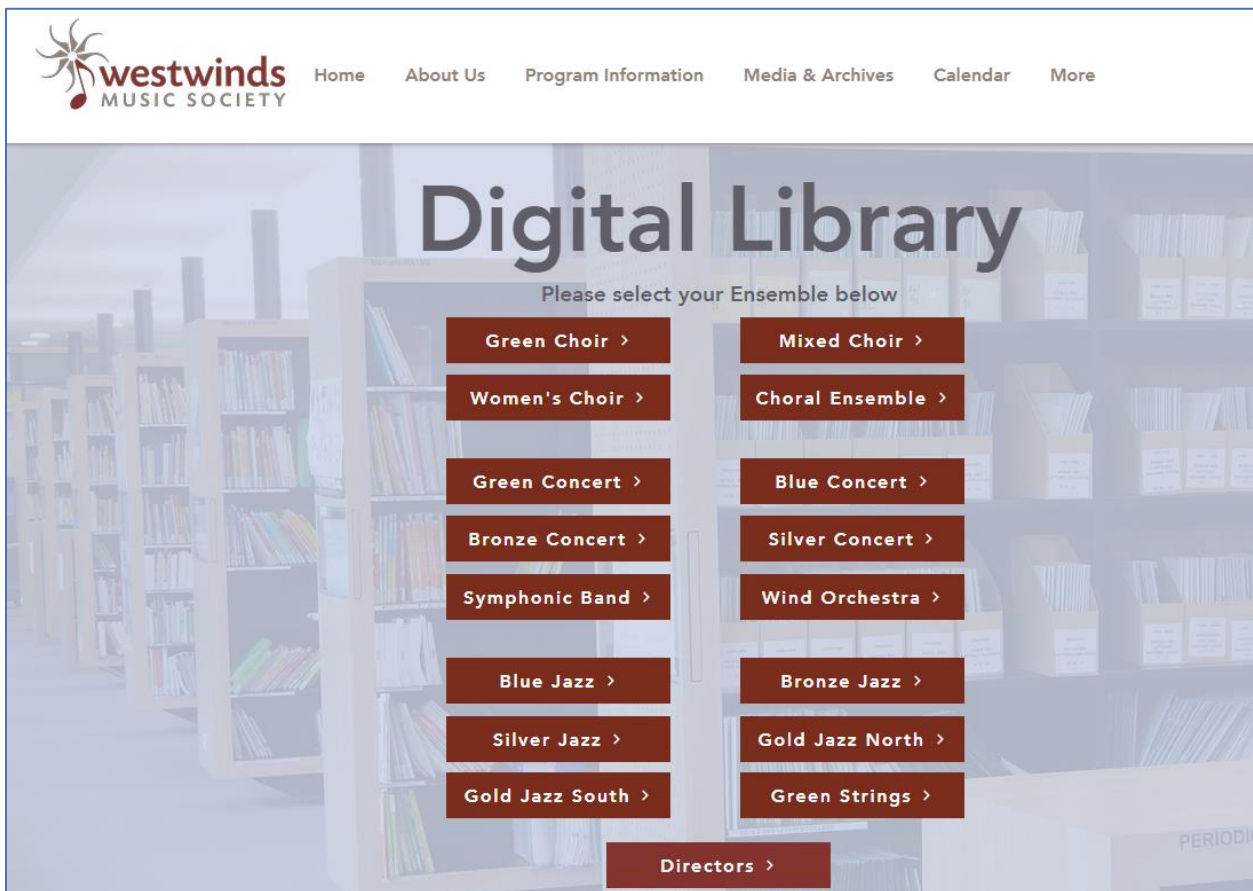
westwinds MUSIC SOCIETY

Home About Us Program Information Media & Archives Calendar More

Digital Library

Please select your Ensemble below

Green Choir >
Mixed Choir >
Women's Choir >
Choral Ensemble >

Green Concert >
Blue Concert >
Bronze Concert >
Silver Concert >
Symphonic Band >
Wind Orchestra >

Blue Jazz >
Bronze Jazz >
Silver Jazz >
Gold Jazz North >
Gold Jazz South >
Green Strings >

Directors >

PERIODI